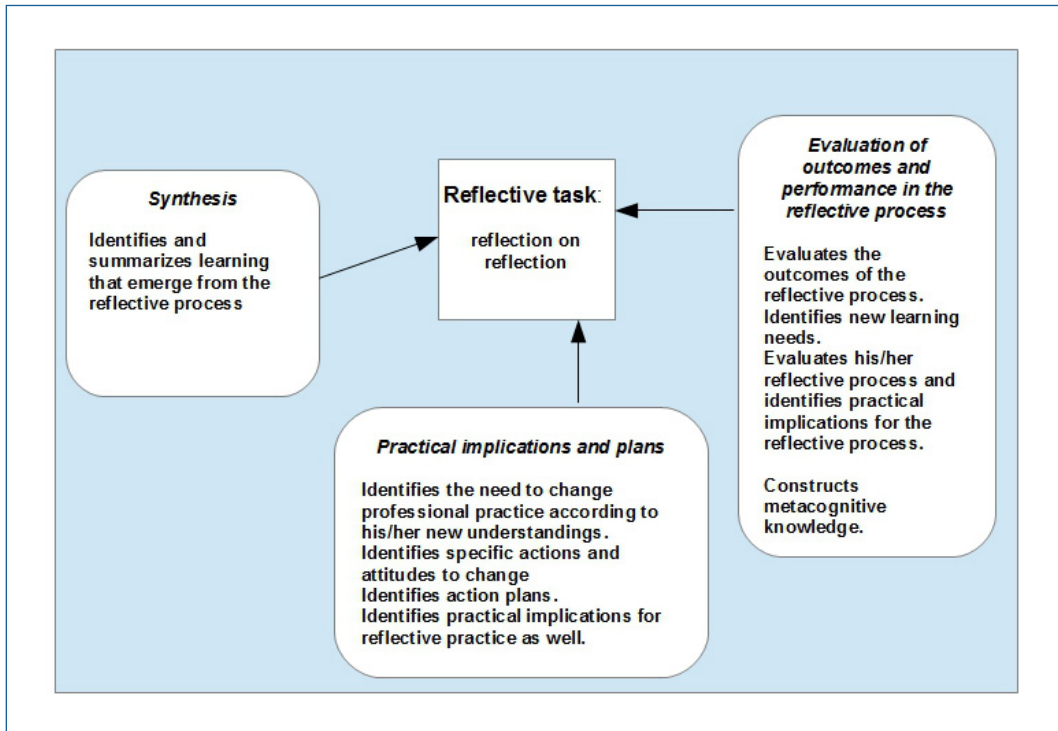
Synthesis

Identifies and summarizes learning that emerge from the reflective process

Reflective task:

reflection on reflection

Evaluation of outcomes and performance in the reflective process

Evaluates the outcomes of the reflective process.
Identifies new learning needs.
Evaluates his/her reflective process and identifies practical implications for the reflective process.

Constructs metacognitive knowledge.

Practical implications and plans

Identifies the need to change professional practice according to his/her new understandings.
Identifies specific actions and attitudes to change
Identifies action plans.
Identifies practical implications for reflective practice as well.